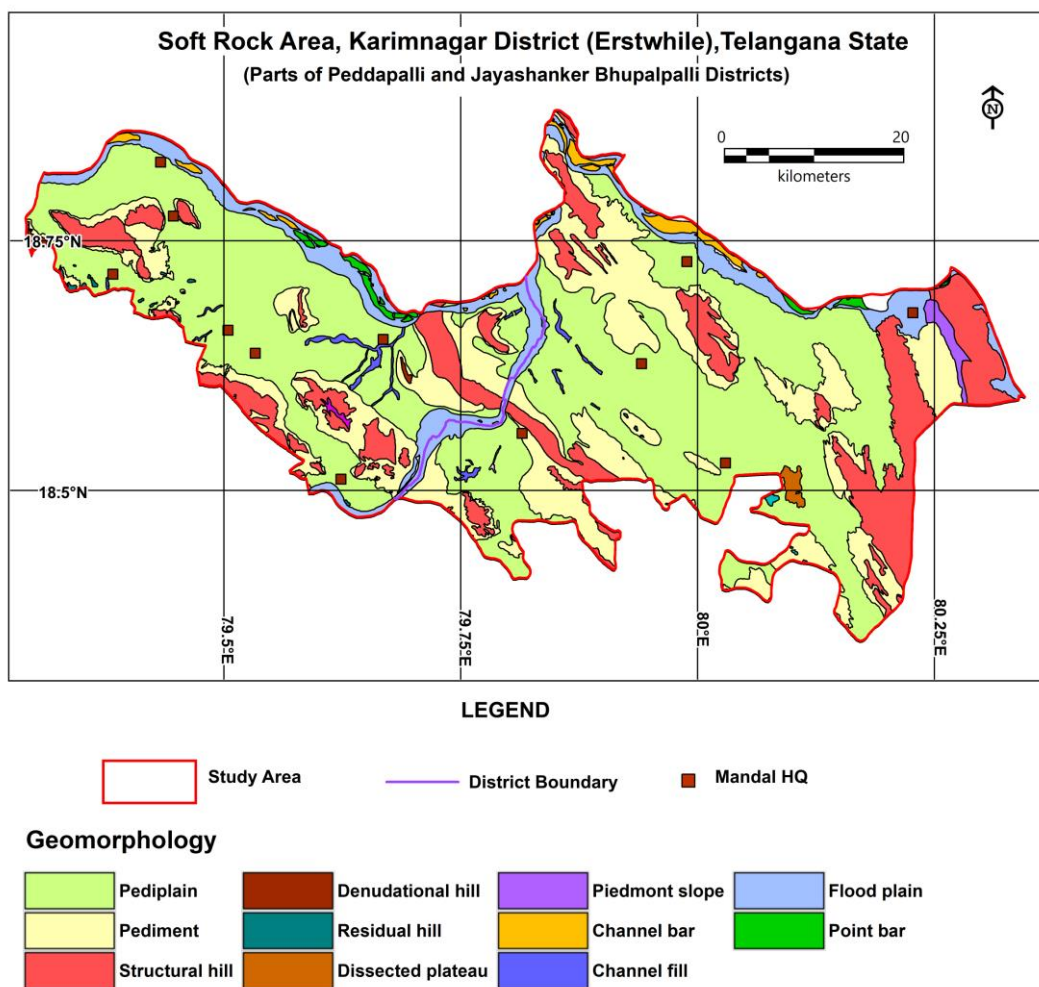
Soft Rock Area, Karimnagar District (Erstwhile),Telangana State
(Parts of Peddapalli and Jayashanker Bhupalpalli Districts)

N

0 20
kilometers

18.75°N
18.5°N
79.5°E
79.75°E
80°E
80.25°E

LEGEND

Study Area
District Boundary
Mandal HQ

Geomorphology

Pediplain
Denudational hill
Piedmont slope
Flood plain
Pediment
Residual hill
Channel bar
Point bar
Structural hill
Dissected plateau
Channel fill